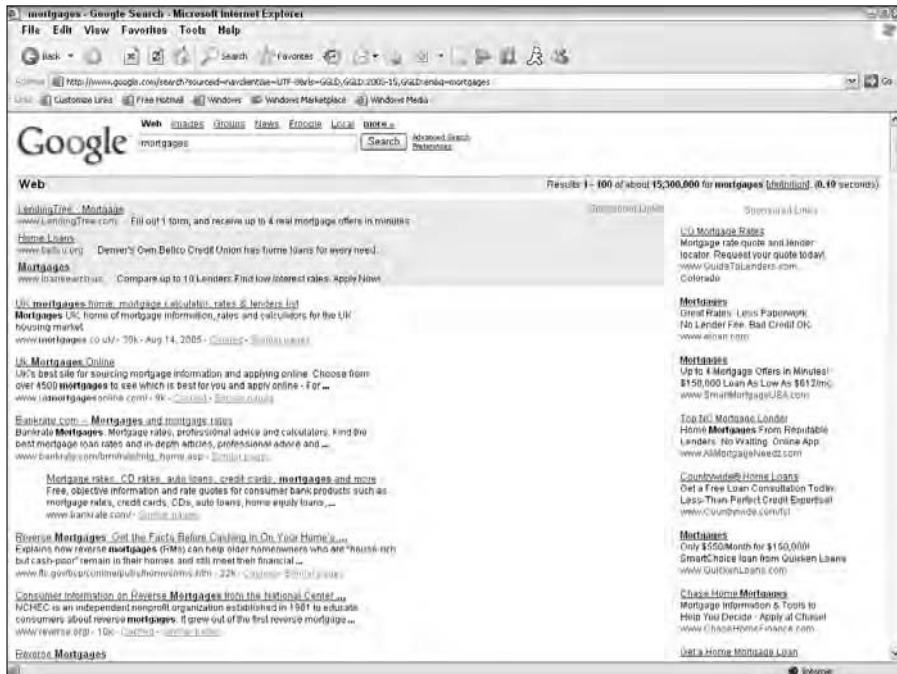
mortgages - Google Search - Microsoft Internet Explorer

File Edit View Favorites Tools Help

Back Search Favorites

Address http://www.google.com/search?sourceid=navclient&ie=UTF-8&rls=GGLD,GGLD:2005-15,GGLD:en&q=mortgages Go

Links Customize Links Free Hotmail Windows Windows Marketplace Windows Media

Google

Web Images Groups News Froogle Local more »

mortgages Search Advanced Search Preferences

Web

Results 1 - 100 of about 15,300,000 for mortgages [definition]. (0.10 seconds)

Sponsored Links

LendingTree - Mortgage
www.LendingTree.com Fill out 1 form, and receive up to 4 real mortgage offers in minutes.

Home Loans
www.bellco.org Denver's Own Bellco Credit Union has home loans for every need.

Mortgages
www.loanwearhouse Compare up to 10 Lenders. Find low interest rates. Apply Now!

UK mortgages home: mortgage calculator, rates & lenders list
Mortgages UK home of mortgage information, rates and calculators for the UK housing market.
www.mortgages.co.uk/ - 39k - Aug 14, 2005 - Cached - Similar pages

Uk Mortgages Online
UK's best site for sourcing mortgage information and applying online. Choose from over 4500 mortgages to see which is best for you and apply online - For ...
www.ukmortgagesonline.com/ - 9k - Cached - Similar pages

Bankrate.com -- Mortgages and mortgage rates
Bankrate Mortgages. Mortgage rates, professional advice and calculators. Find the best mortgage loan rates and in-depth articles, professional advice and ...
www.bankrate.com/brm/rate/mtg_home.asp - Similar pages

Mortgage rates, CD rates, auto loans, credit cards, mortgages and more
Free, objective information and rate quotes for consumer bank products such as mortgage rates, credit cards, CDs, auto loans, home equity loans, ...
www.bankrate.com/ - Similar pages

Reverse Mortgages: Get the Facts Before Cashing in On Your Home's ...
Explains how reverse mortgages (RMs) can help older homeowners who are "house-rich but cash-poor" remain in their homes and still meet their financial ...
www.ftc.gov/bcp/conline/pubs/homes/rms.htm - 22k - Cached - Similar pages

Consumer Information on Reverse Mortgages from the National Center ...
NCHEC is an independent nonprofit organization established in 1981 to educate consumers about reverse mortgages. It grew out of the first reverse mortgage ...
www.reverse.org/ - 10k - Cached - Similar pages

Reverse Mortgages

Sponsored Links

CO Mortgage Rates
Mortgage rate quote and lender locator. Request your quote today!
www.GuideToLenders.com
Colorado

Mortgages
Great Rates. Less Paperwork. No Lender Fee. Bad Credit OK.
www.eloan.com

Mortgages
Up to 4 Mortgage Offers in Minutes! $150,000 Loan As Low As $612/mo.
www.SmartMortgageUSA.com

Top NC Mortgage Lender
Home Mortgages From Reputable Lenders. No Waiting. Online App.
www.AllMortgageNeedz.com

Countrywide® Home Loans
Get a Free Loan Consultation Today. Less-Than-Perfect Credit Expertise!
www.Countrywide.com/fsl

Mortgages
Only $550/Month for $150,000! SmartChoice loan from Quicken Loans
www.QuickenLoans.com

Chase Home Mortgages
Mortgage Information & Tools to Help You Decide - Apply at Chase!
www.ChaseHomeFinance.com

Get a Home Mortgage Loan

Internet